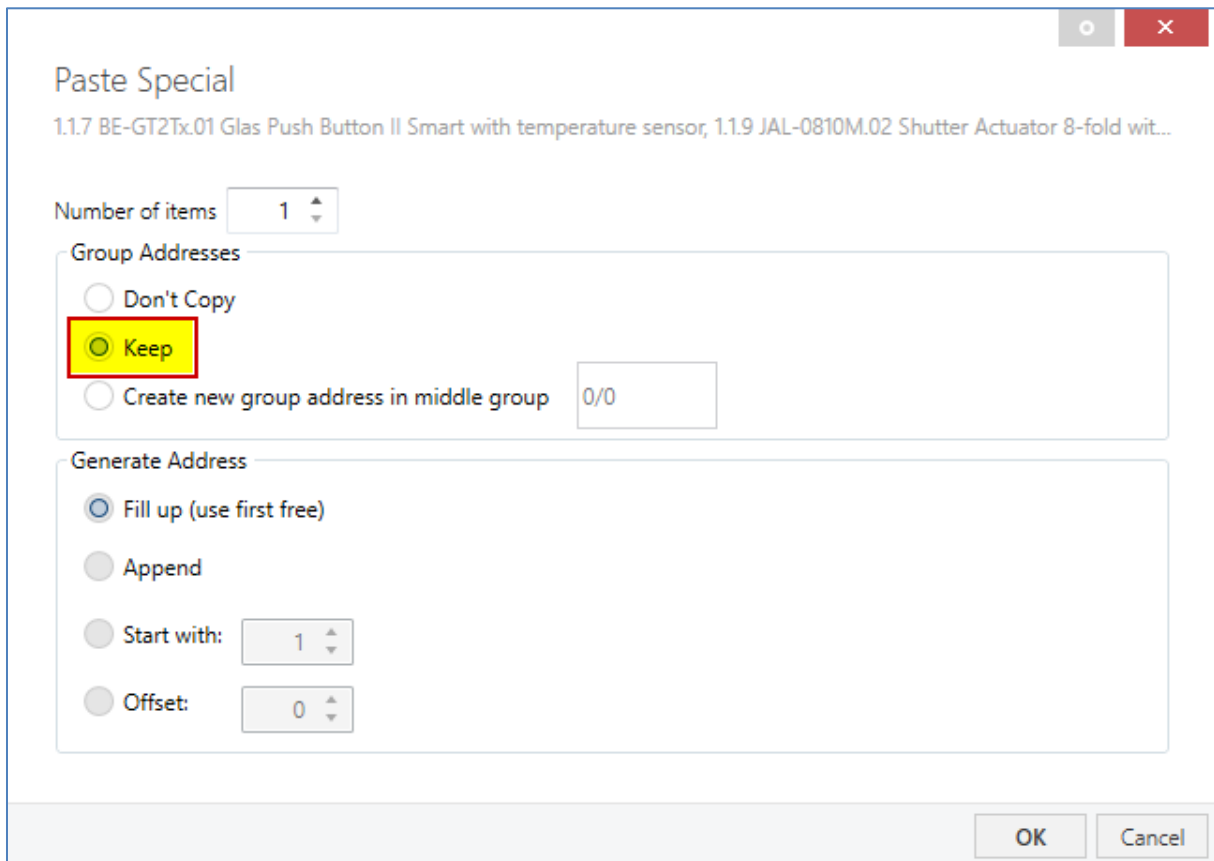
Paste Special

1.1.7 BE-GT2Tx.01 Glas Push Button II Smart with temperature sensor, 1.1.9 JAL-0810M.02 Shutter Actuator 8-fold wit...

Number of items 1

Group Addresses

Don't Copy

Keep

Create new group address in middle group 0/0

Generate Address

Fill up (use first free)

Append

Start with: 1

Offset: 0

OK Cancel